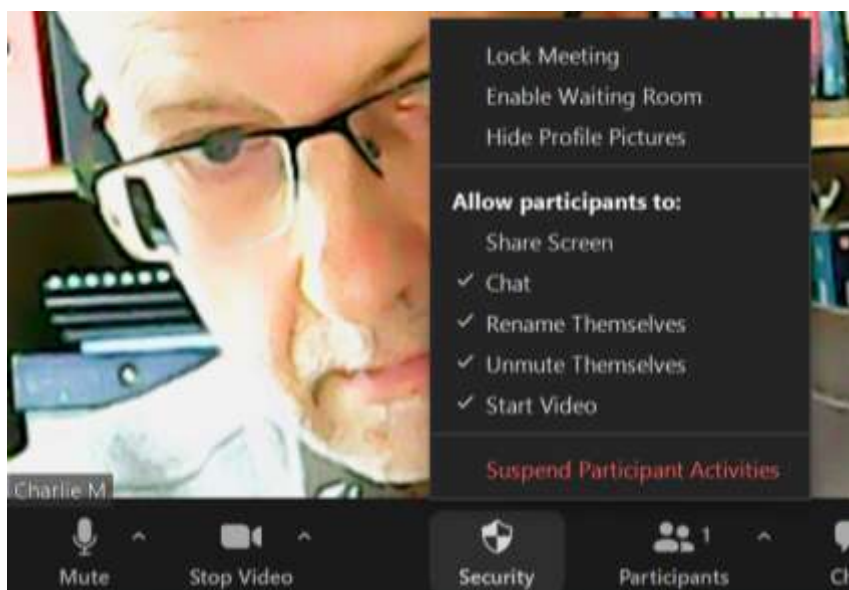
Lock Meeting
Enable Waiting Room
Hide Profile Pictures

Allow participants to:
Share Screen
✓ Chat
✓ Rename Themselves
✓ Unmute Themselves
✓ Start Video

Suspend Participant Activities

Charlie M

Mute
Stop Video
Security
1
Participants
Ch